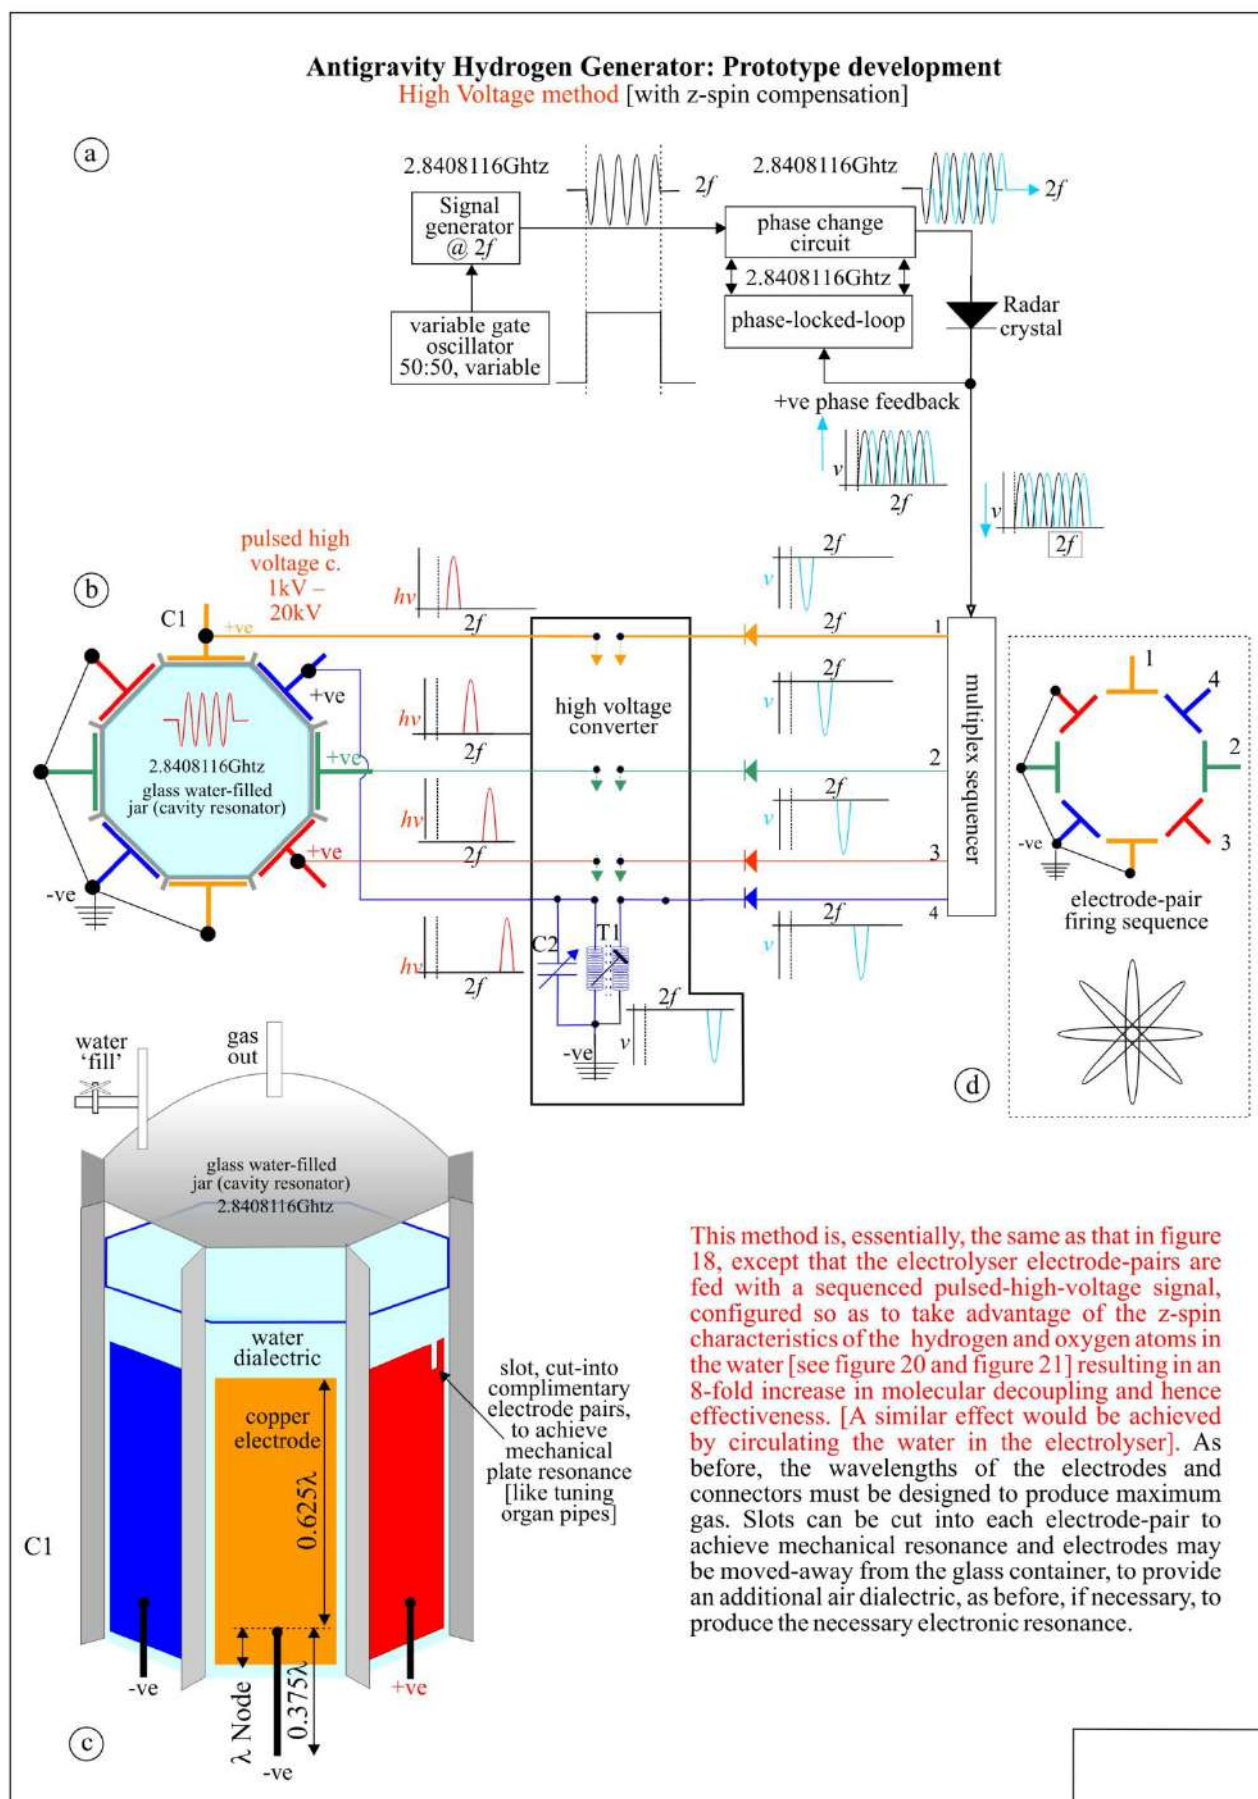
Antigravity Hydrogen Generator: Prototype development
High Voltage method [with z-spin compensation]

(a)

2.8408116Ghtz

2f

Signal generator @ 2f

variable gate oscillator 50:50, variable

2.8408116Ghtz

2f

phase change circuit

2.8408116Ghtz

phase-locked-loop

Radar crystal

+ve phase feedback

v

2f

v

2f

(b)

pulsed high voltage c. 1kV – 20kV

hv

2f

C1

+ve

+ve

2.8408116Ghtz glass water-filled jar (cavity resonator)

+ve

+ve

-ve

hv

2f

hv

2f

hv

2f

high voltage converter

C2

T1

2f

v

-ve

v

2f

2f

v

2f

v

2f

v

2f

1

2

3

4

multiplex sequencer

1

4

2

3

-ve

electrode-pair firing sequence

(d)

water 'fill'

gas out

glass water-filled jar (cavity resonator) 2.8408116Ghtz

water dialectric

copper electrode

$0.625\lambda$

slot, cut-into complimentary electrode pairs, to achieve mechanical plate resonance [like tuning organ pipes]

C1

-ve

$\lambda$ Node

$0.375\lambda$

-ve

+ve

(c)

This method is, essentially, the same as that in figure 18, except that the electrolyser electrode-pairs are fed with a sequenced pulsed-high-voltage signal, configured so as to take advantage of the z-spin characteristics of the hydrogen and oxygen atoms in the water [see figure 20 and figure 21] resulting in an 8-fold increase in molecular decoupling and hence effectiveness. [A similar effect would be achieved by circulating the water in the electrolyser]. As before, the wavelengths of the electrodes and connectors must be designed to produce maximum gas. Slots can be cut into each electrode-pair to achieve mechanical resonance and electrodes may be moved-away from the glass container, to provide an additional air dielectric, as before, if necessary, to produce the necessary electronic resonance.